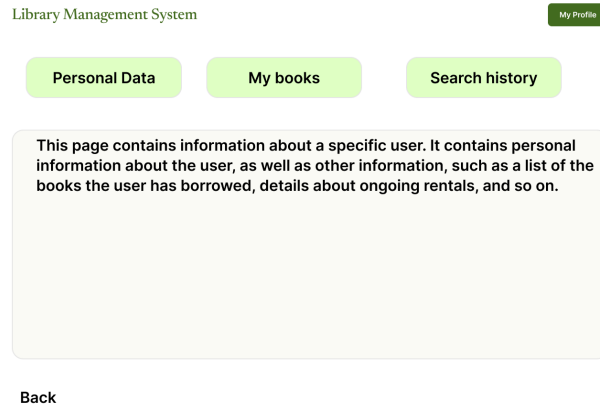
Library Management System

My Profile

Personal Data

My books

Search history

This page contains information about a specific user. It contains personal information about the user, as well as other information, such as a list of the books the user has borrowed, details about ongoing rentals, and so on.

Back